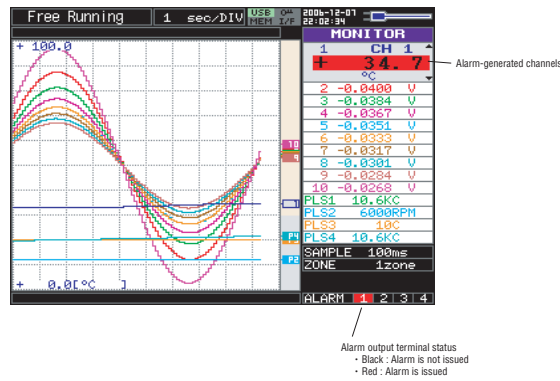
Free Running | 1 sec/DIV | USB MEM | 2006-12-07 22:02:34

+ 100.0

+ 0.0[°C ]

MONITOR
1 CH 1
+ 34.7
°C
2 -0.0400 V
3 -0.0384 V
4 -0.0367 V
5 -0.0351 V
6 -0.0333 V
7 -0.0317 V
8 -0.0301 V
9 -0.0284 V
10 -0.0268 V
PLS1 10.6KC
PLS2 6000RPM
PLS3 10C
PLS4 10.6KC
SAMPLE 100ms
ZONE 1zone
ALARM 1 2 3 4

Alarm-generated channels

Alarm output terminal status
・Black : Alarm is not issued
・Red : Alarm is issued